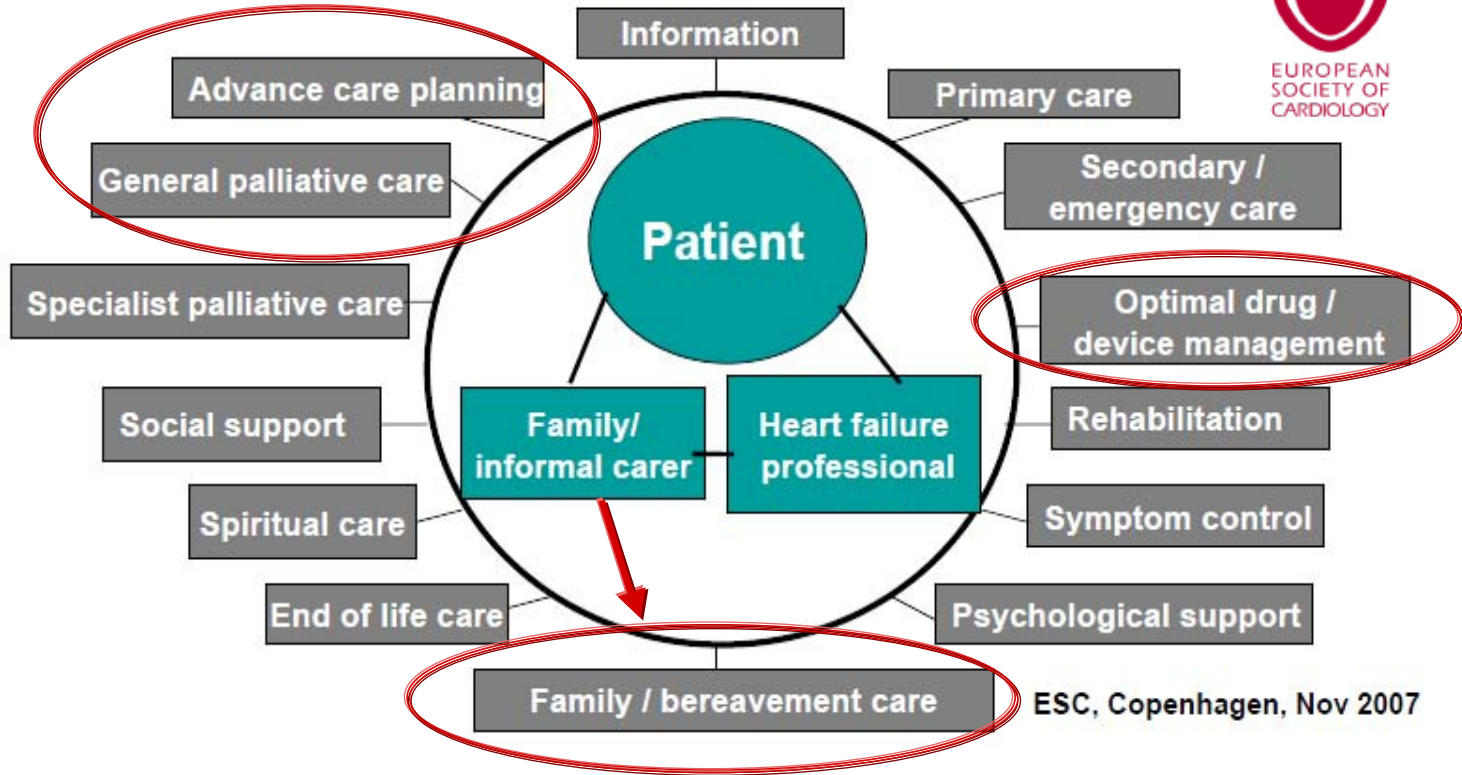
EUROPEAN SOCIETY OF CARDIOLOGY

Information

Advance care planning

Primary care

General palliative care

Secondary / emergency care

Patient

Specialist palliative care

Optimal drug / device management

Social support

Family/ informal carer

Heart failure professional

Rehabilitation

Spiritual care

Symptom control

End of life care

Psychological support

Family / bereavement care

ESC, Copenhagen, Nov 2007